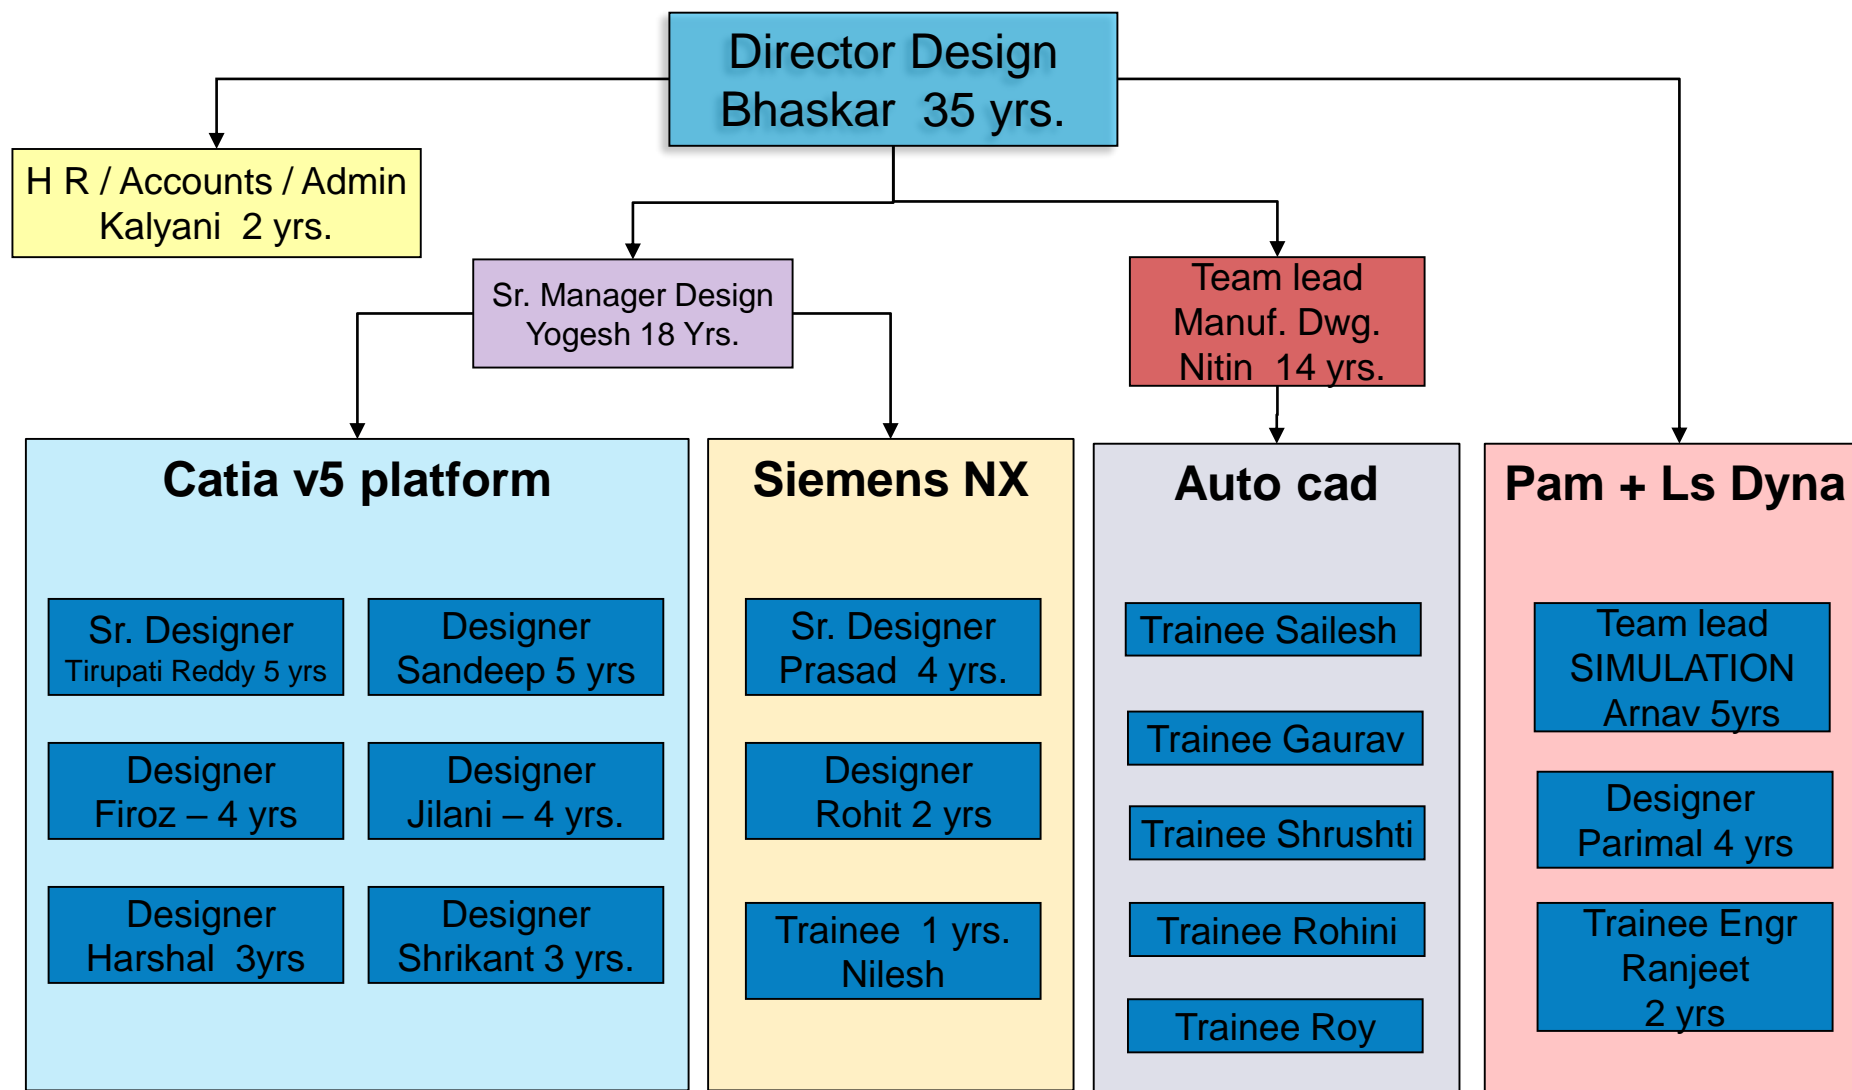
Director Design
Bhaskar 35 yrs.

H R / Accounts / Admin
Kalyani 2 yrs.

Sr. Manager Design
Yogesh 18 Yrs.

Team lead
Manuf. Dwg.
Nitin 14 yrs.

Catia v5 platform

Sr. Designer
Tirupati Reddy 5 yrs

Designer
Sandeep 5 yrs

Designer
Firoz – 4 yrs

Designer
Jilani – 4 yrs.

Designer
Harshal 3yrs

Designer
Shrikant 3 yrs.

Siemens NX

Sr. Designer
Prasad 4 yrs.

Designer
Rohit 2 yrs

Trainee 1 yrs.
Nilesh

Auto cad

Trainee Sailesh

Trainee Gaurav

Trainee Shrushti

Trainee Rohini

Trainee Roy

Pam + Ls Dyna

Team lead
SIMULATION
Arnav 5yrs

Designer
Parimal 4 yrs

Trainee Engr
Ranjeet
2 yrs